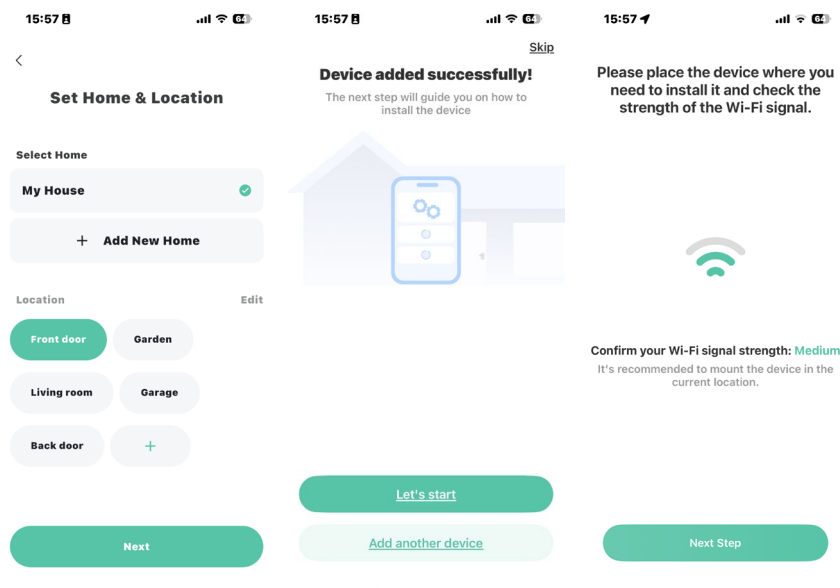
15:57 64

<

Set Home & Location

Select Home

My House

+ Add New Home

Location

Edit

Front door

Garden

Living room

Garage

Back door

+

Next

15:57 64

Skip

Device added successfully!

The next step will guide you on how to install the device

Let's start

Add another device

15:57 64

Please place the device where you need to install it and check the strength of the Wi-Fi signal.

Confirm your Wi-Fi signal strength: Medium

It's recommended to mount the device in the current location.

Next Step